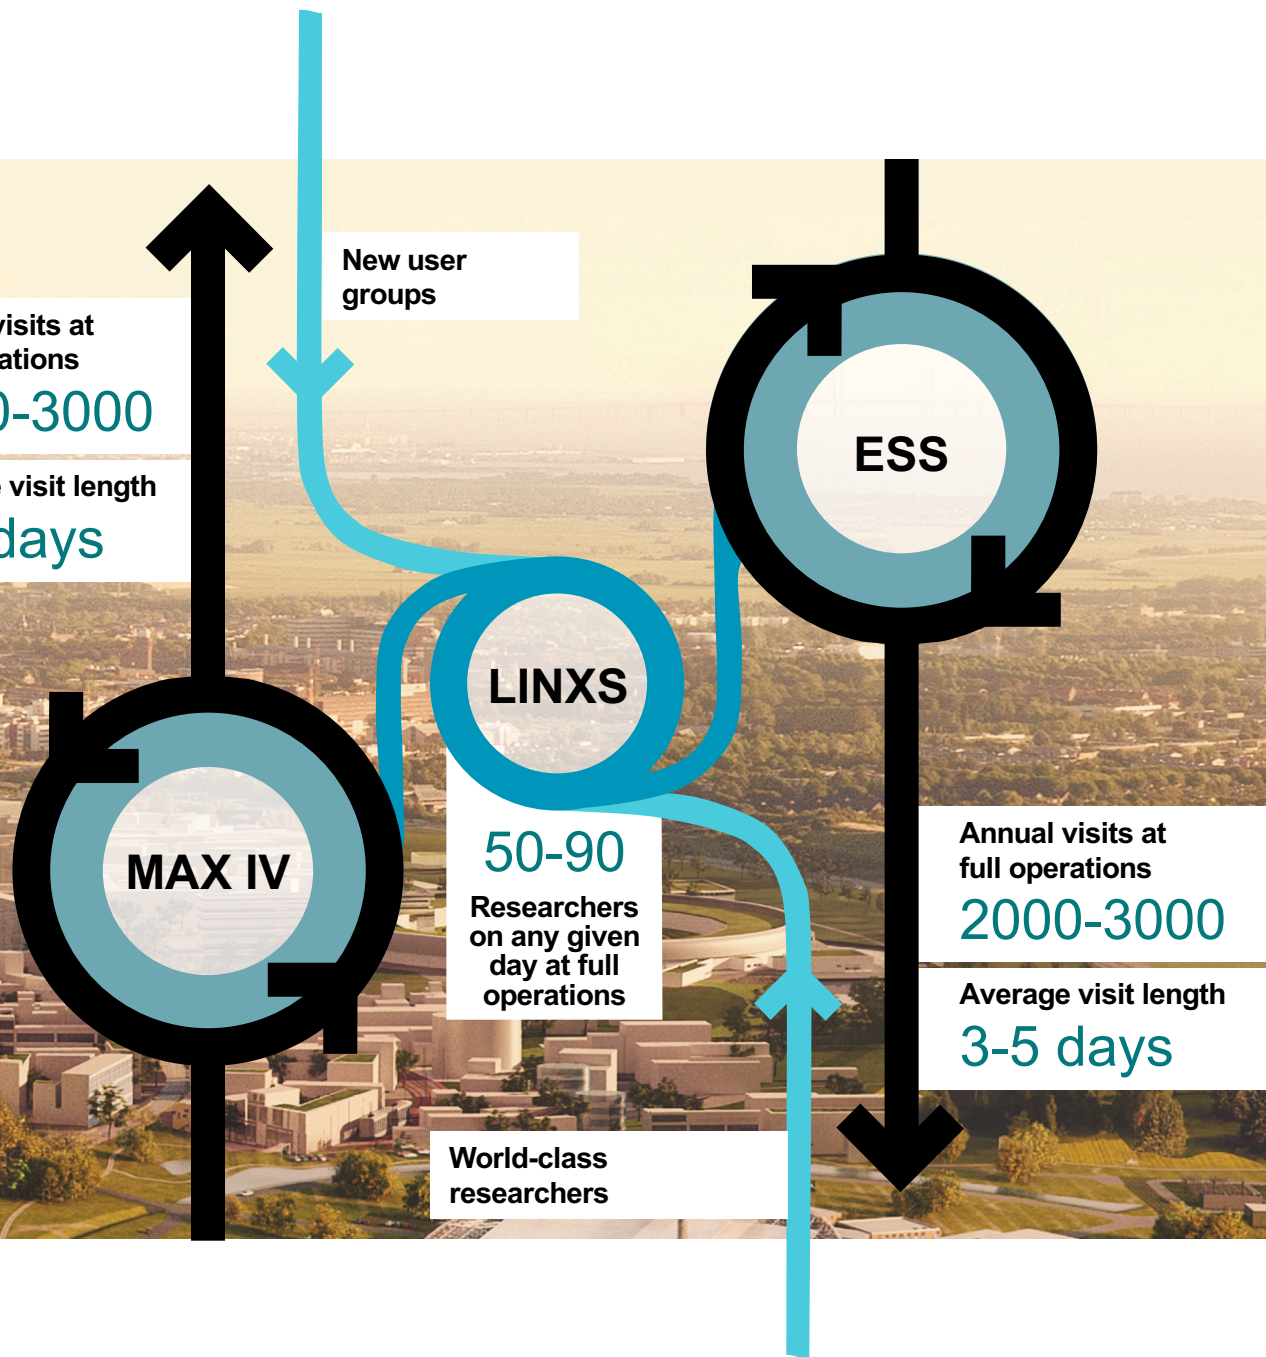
visits at
ations
0-3000

visit length
days

New user groups

ESS

LINXS

MAX IV

50-90
Researchers on any given day at full operations

Annual visits at full operations
2000-3000

Average visit length
3-5 days

World-class researchers